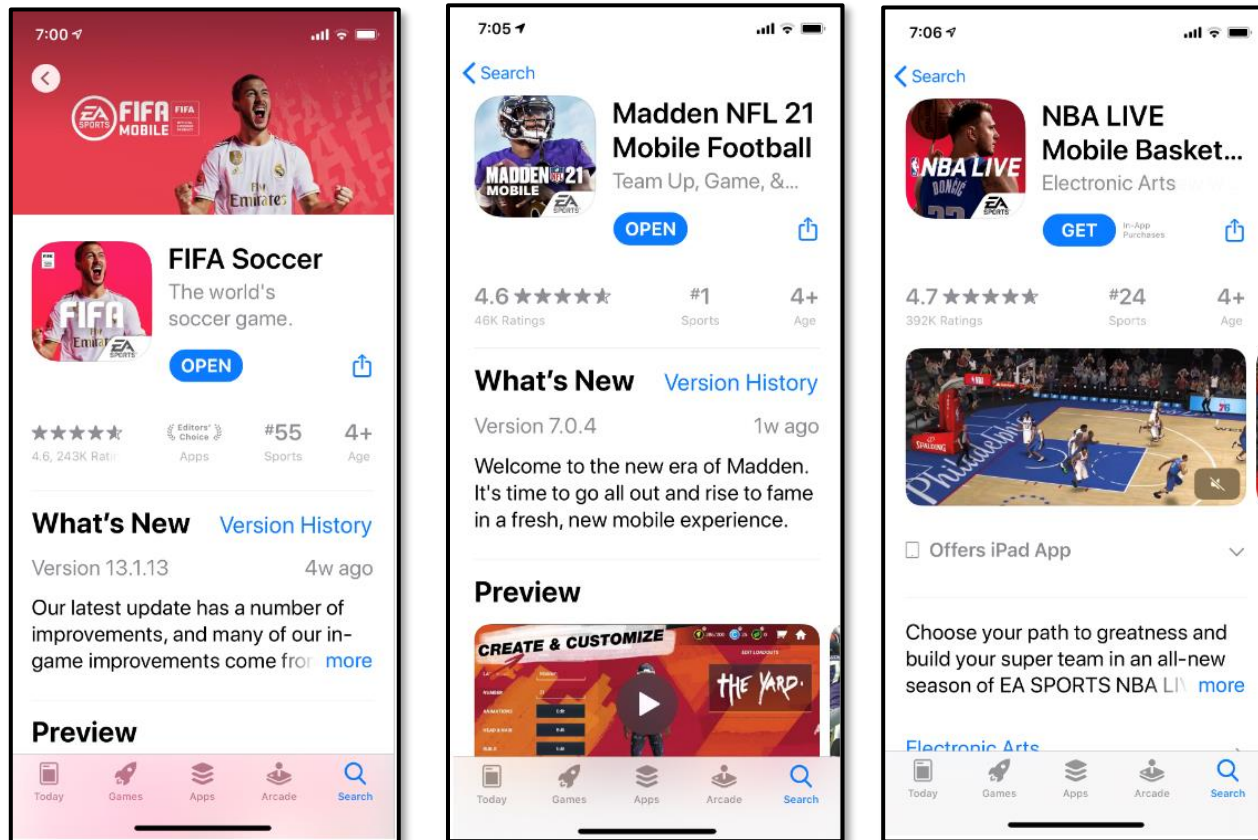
7:00

EA SPORTS FIFA MOBILE FIFA

Emirates

FIFA Soccer
The world's soccer game.

OPEN

★★★★★ 4.6, 243K Rat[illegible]

Editors' Choice Apps

#55 Sports

4+ Age

What's New Version History

Version 13.1.13 4w ago

Our latest update has a number of improvements, and many of our in-game improvements come fro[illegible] more

Preview

Today Games Apps Arcade Search

7:05

Search

MADDEN 21 MOBILE

Madden NFL 21 Mobile Football
Team Up, Game, &...

OPEN

4.6 ★★★★★ 46K Ratings

#1 Sports

4+ Age

What's New Version History

Version 7.0.4 1w ago

Welcome to the new era of Madden. It's time to go all out and rise to fame in a fresh, new mobile experience.

Preview

CREATE & CUSTOMIZE

EDIT LOADOUTS

THE YARD.

Today Games Apps Arcade Search

7:06

Search

NBA LIVE

NBA LIVE Mobile Basket...
Electronic Arts

GET In-App Purchases

4.7 ★★★★★ 392K Ratings

#24 Sports

4+ Age

Philadelphia

SPALDING

Offers iPad App

Choose your path to greatness and build your super team in an all-new season of EA SPORTS NBA LI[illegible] more

Electronic Arts

Today Games Apps Arcade Search